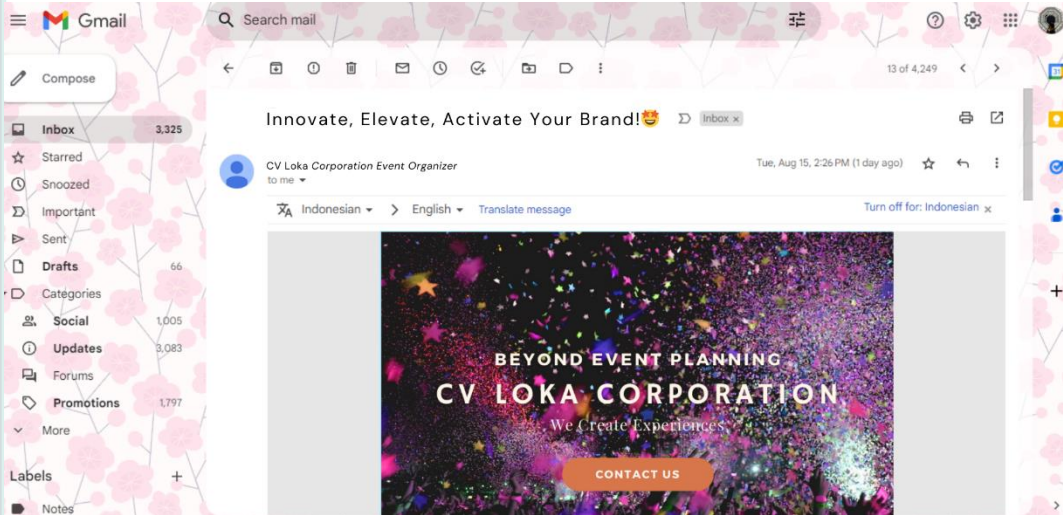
Gmail

Search mail

Compose

Inbox 3,325
Starred
Snoozed
Important
Sent
Drafts 66
Categories
Social 1,005
Updates 3,083
Forums
Promotions 1,797
More

Labels +
Notes

13 of 4,249

Innovate, Elevate, Activate Your Brand!🤩 Inbox ×

CV Loka Corporation Event Organizer
to me

Tue, Aug 15, 2:26 PM (1 day ago)

Indonesian English Translate message Turn off for: Indonesian ×

BEYOND EVENT PLANNING
CV LOKA CORPORATION
We Create Experiences
CONTACT US